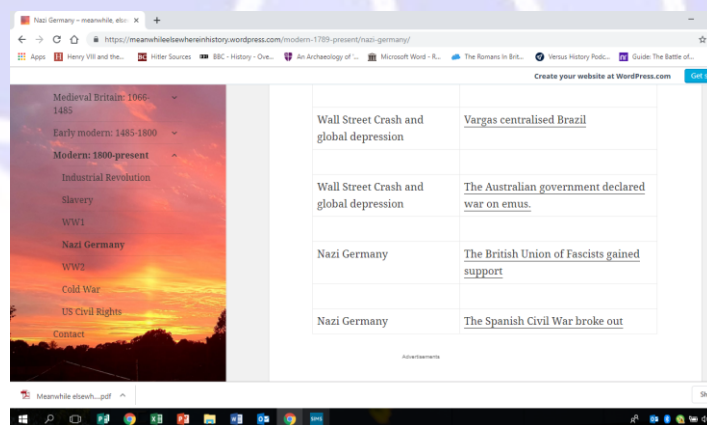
Nazi Germany – meanwhile, elsew ×
https://meanwhileelsewhereinhistory.wordpress.com/modern-1789-present/nazi-germany/
Apps Henry VIII and the... Hitler Sources BBC - History - Ove... An Archaeology of '... Microsoft Word - R... The Romans in Brit... Versus History Podc... Guide: The Battle of...
Create your website at WordPress.com Get s

Medieval Britain: 1066-1485
Early modern: 1485-1800
Modern: 1800-present
Industrial Revolution
Slavery
WW1
Nazi Germany
WW2
Cold War
US Civil Rights
Contact

| | |
|---|---|
| | |
| Wall Street Crash and global depression | Vargas centralised Brazil |
| | |
| Wall Street Crash and global depression | The Australian government declared war on emus. |
| | |
| Nazi Germany | The British Union of Fascists gained support |
| | |
| Nazi Germany | The Spanish Civil War broke out |

Advertisements

Meanwhile elsewh....pdf ^
Sh